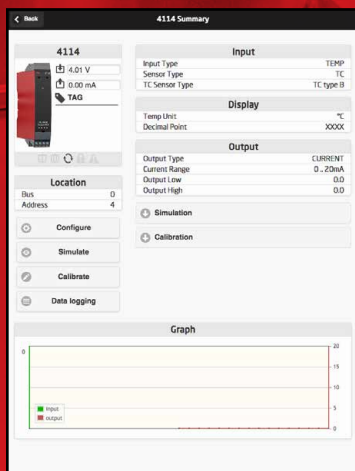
< Back

4114 Summary

4114

4.01 V

0.00 mA

TAG

Location

| Bus | 0 |
|---|---|
| Address | 4 |

Configure

Simulate

Calibrate

Data logging

Input

| Input Type | TEMP |
|---|---|
| Sensor Type | TC |
| TC Sensor Type | TC type B |

Display

| Temp Unit | °C |
|---|---|
| Decimal Point | XXXX |

Output

| Output Type | CURRENT |
|---|---|
| Current Range | 0...20mA |
| Output Low | 0.0 |
| Output High | 0.0 |

Simulation

Calibration

Graph

0

20

15

10

5

0

Input

output